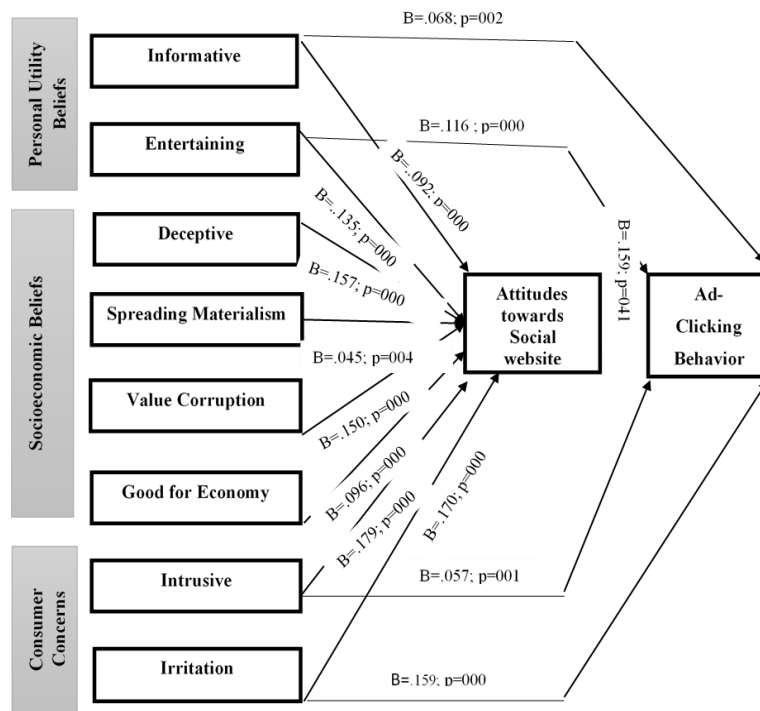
Personal Utility Beliefs

Informative

Entertaining

Socioeconomic Beliefs

Deceptive

Spreading Materialism

Value Corruption

Good for Economy

Consumer Concerns

Intrusive

Irritation

Attitudes towards Social website

Ad-Clicking Behavior

B=.068; p=002

B=.116 ; p=000

B=.092; p=000

B=.135; p=000

B=.157; p=000

B=.159; p=041

B=.045; p=004

B=.150; p=000

B=.096; p=000

B=.179; p=000

B=.170; p=000

B=.057; p=001

B=.159; p=000